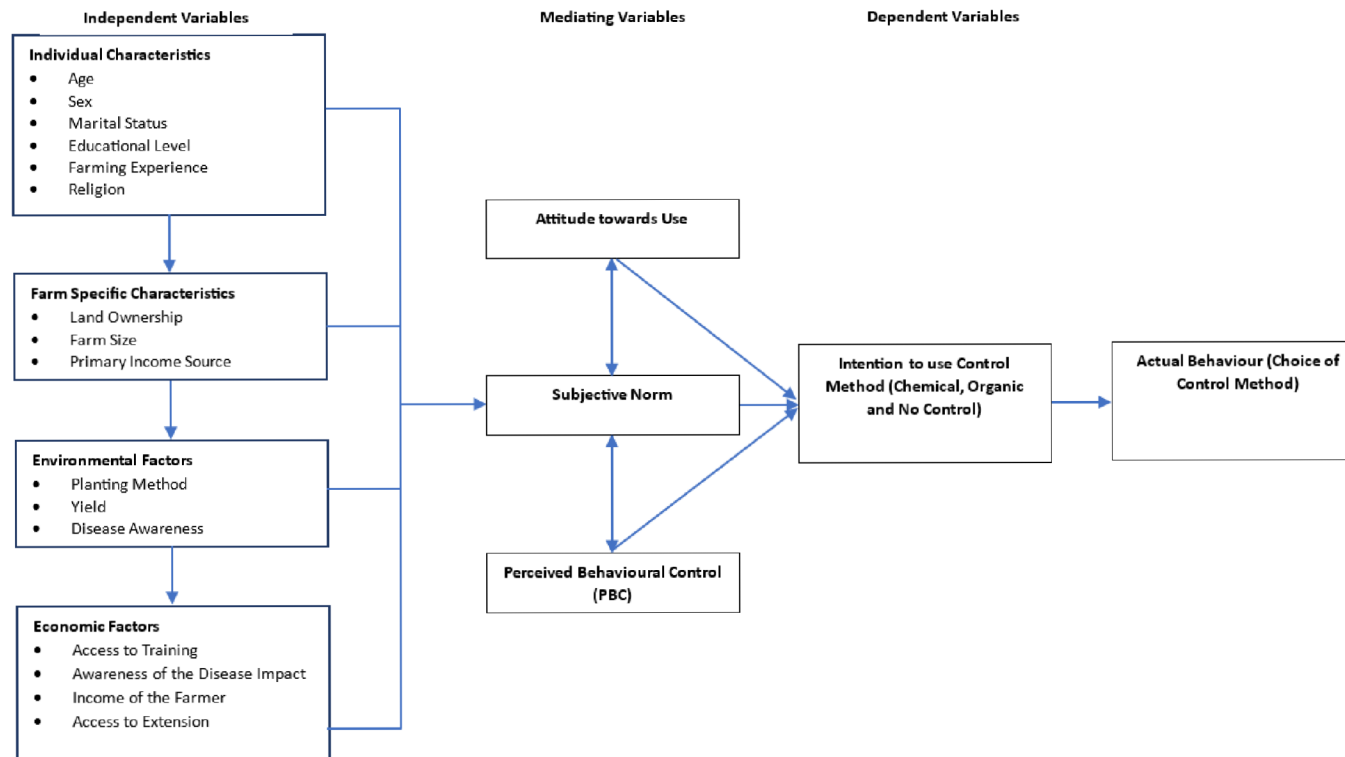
Independent Variables

Mediating Variables

Dependent Variables

Individual Characteristics
- Age
- Sex
- Marital Status
- Educational Level
- Farming Experience
- Religion

Farm Specific Characteristics
- Land Ownership
- Farm Size
- Primary Income Source

Environmental Factors
- Planting Method
- Yield
- Disease Awareness

Economic Factors
- Access to Training
- Awareness of the Disease Impact
- Income of the Farmer
- Access to Extension

Attitude towards Use

Subjective Norm

Perceived Behavioural Control (PBC)

Intention to use Control Method (Chemical, Organic and No Control)

Actual Behaviour (Choice of Control Method)